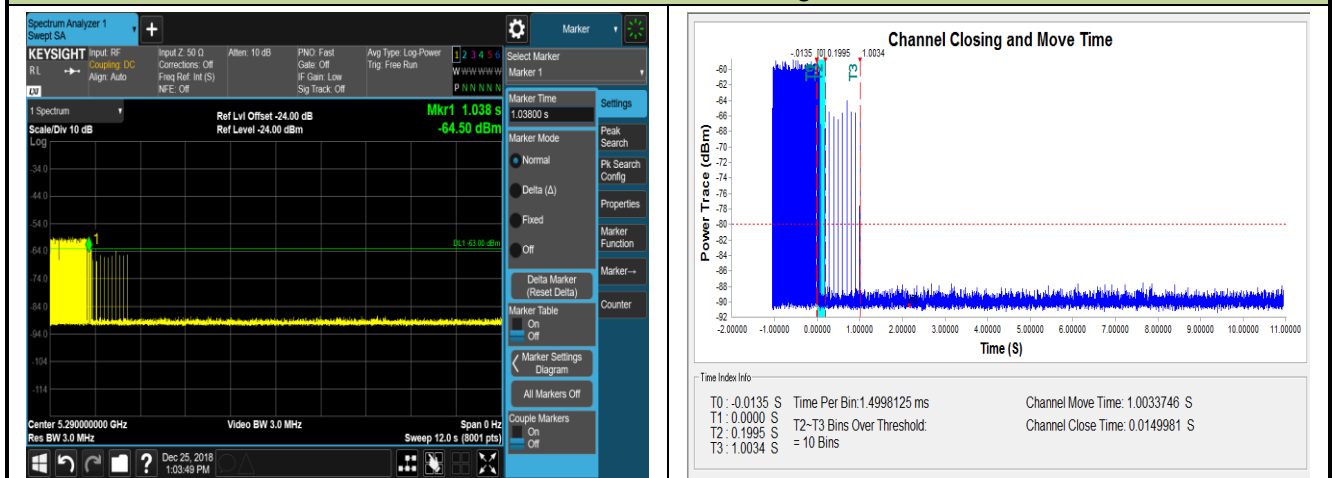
Spectrum Analyzer 1
Swept SA

+

Marker

KEYSIGHT Input: RF
Coupling: DC
Align: Auto

RL

Input Z: 50 Ω
Corrections: Off
Freq Ref: Int (S)
NFE: Off

Atten: 10 dB

PNO: Fast
Gate: Off
IF Gain: Low
Sig Track: Off

Avg Type: Log-Power
Trig: Free Run

1 2 3 4 5 6
W W W W W W
P N N N N N

Select Marker
Marker 1

1 Spectrum
Scale/Div 10 dB
Log

Ref Lvl Offset -24.00 dB
Ref Level -24.00 dBm

Mkr1 1.038 s
-64.50 dBm

-34.0
-44.0
-54.0
-64.0
-74.0
-84.0
-94.0
-104
-114

DL1 -63.80 dBm

Center 5.290000000 GHz
Res BW 3.0 MHz

Video BW 3.0 MHz

Span 0 Hz
Sweep 12.0 s (8001 pts)

Marker Time
1.03800 s

Marker Mode
Normal
Delta (Δ)
Fixed
Off

Delta Marker (Reset Delta)

Marker Table
On
Off

Marker Settings Diagram

All Markers Off

Couple Markers
On
Off

Settings
Peak Search
Pk Search Config
Properties
Marker Function
Marker→
Counter

Dec 25, 2018
1:03:49 PM

Channel Closing and Move Time

-0.0135 T0 0.1995 1.0034

T2 T3

-60
-62
-64
-66
-68
-70
-72
-74
-76
-78
-80
-82
-84
-86
-88
-90
-92

Power Trace (dBm)

-2.00000 -1.00000 0.00000 1.00000 2.00000 3.00000 4.00000 5.00000 6.00000 7.00000 8.00000 9.00000 10.00000 11.00000

Time (S)

Time Index Info

T0 : -0.0135 S
T1 : 0.0000 S
T2 : 0.1995 S
T3 : 1.0034 S

Time Per Bin:1.4998125 ms
T2~T3 Bins Over Threshold:
= 10 Bins

Channel Move Time: 1.0033746 S
Channel Close Time: 0.0149981 S